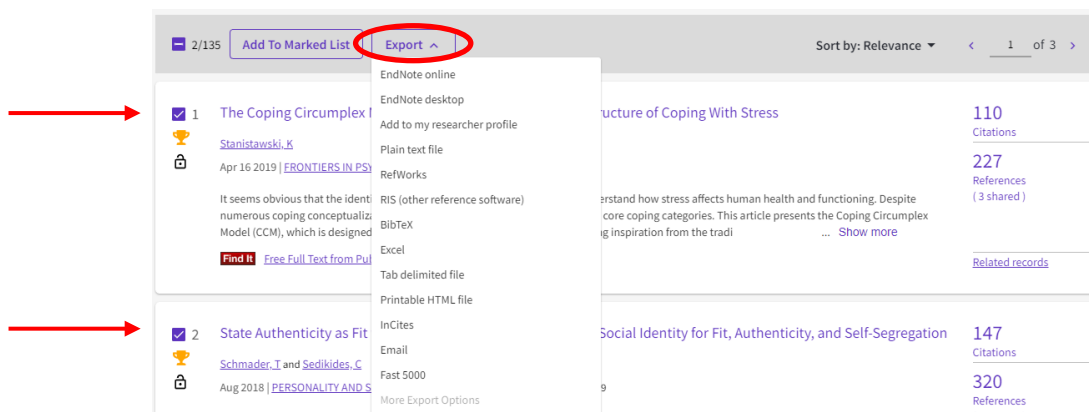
2/135 Add To Marked List Export

Sort by: Relevance 1 of 3

EndNote online
EndNote desktop
Add to my researcher profile
Plain text file
RefWorks
RIS (other reference software)
BibTeX
Excel
Tab delimited file
Printable HTML file
InCites
Email
Fast 5000
More Export Options

1 The Coping Circumplex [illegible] ructure of Coping With Stress

Stanistawski, K

Apr 16 2019 | FRONTIERS IN PSY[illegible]

It seems obvious that the identi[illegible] erstand how stress affects human health and functioning. Despite numerous coping conceptualiz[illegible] core coping categories. This article presents the Coping Circumplex Model (CCM), which is designed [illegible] g inspiration from the tradi ... Show more

Find It Free Full Text from Pu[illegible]

110 Citations

227 References (3 shared)

Related records

2 State Authenticity as Fit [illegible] Social Identity for Fit, Authenticity, and Self-Segregation

Schmader, T and Sedikides, C

Aug 2018 | PERSONALITY AND S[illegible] 9

147 Citations

320 References